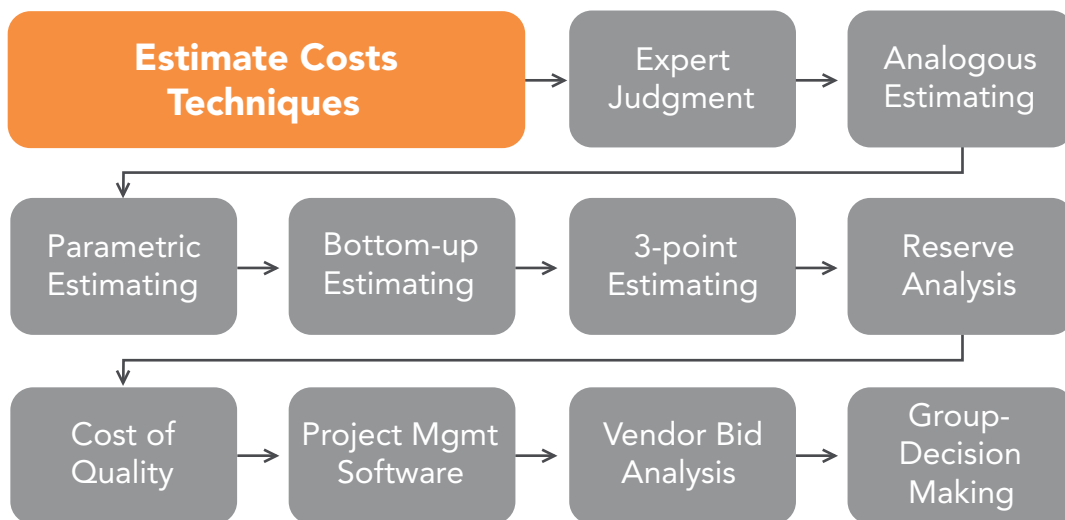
Estimate Costs Techniques

Expert Judgment

Analogous Estimating

Parametric Estimating

Bottom-up Estimating

3-point Estimating

Reserve Analysis

Cost of Quality

Project Mgmt Software

Vendor Bid Analysis

Group-Decision Making